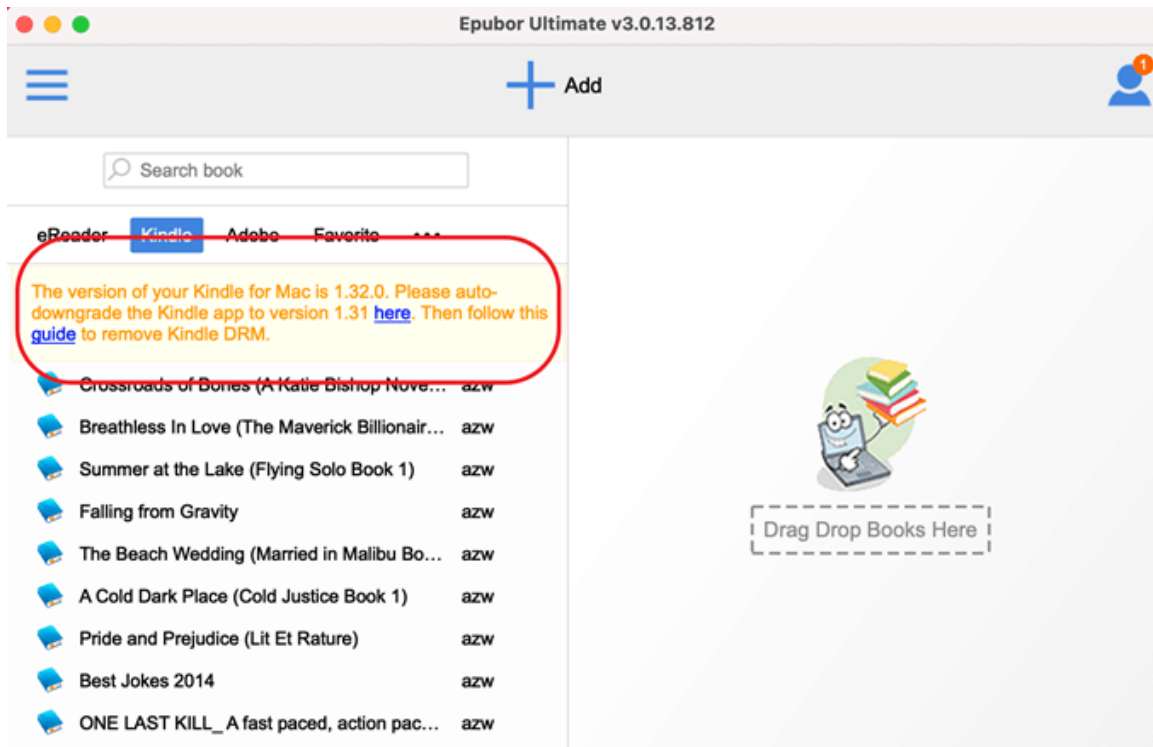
Epubor Ultimate v3.0.13.812

Add

1

Search book

eReader Kindle Adobe Favorite •••

The version of your Kindle for Mac is 1.32.0. Please auto-downgrade the Kindle app to version 1.31 here. Then follow this guide to remove Kindle DRM.

Crossroads of Bones (A Katie Bishop Nove... azw

Breathless In Love (The Maverick Billionair... azw

Summer at the Lake (Flying Solo Book 1) azw

Falling from Gravity azw

The Beach Wedding (Married in Malibu Bo... azw

A Cold Dark Place (Cold Justice Book 1) azw

Pride and Prejudice (Lit Et Rature) azw

Best Jokes 2014 azw

ONE LAST KILL_ A fast paced, action pac... azw

Drag Drop Books Here